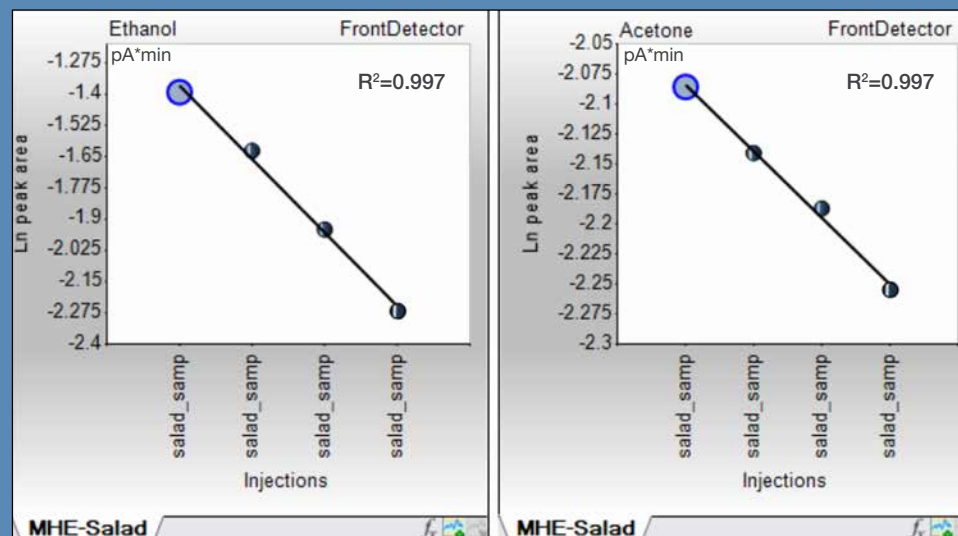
Ethanol FrontDetector

pA*min

$R^2$=0.997

-1.275
-1.4
-1.525
-1.65
-1.775
-1.9
-2.025
-2.15
-2.275
-2.4

Ln peak area

salad_samp
salad_samp
salad_samp
salad_samp

Injections

MHE-Salad

Acetone FrontDetector

pA*min

$R^2$=0.997

-2.05
-2.075
-2.1
-2.125
-2.15
-2.175
-2.2
-2.225
-2.25
-2.275
-2.3

Ln peak area

salad_samp
salad_samp
salad_samp
salad_samp

Injections

MHE-Salad